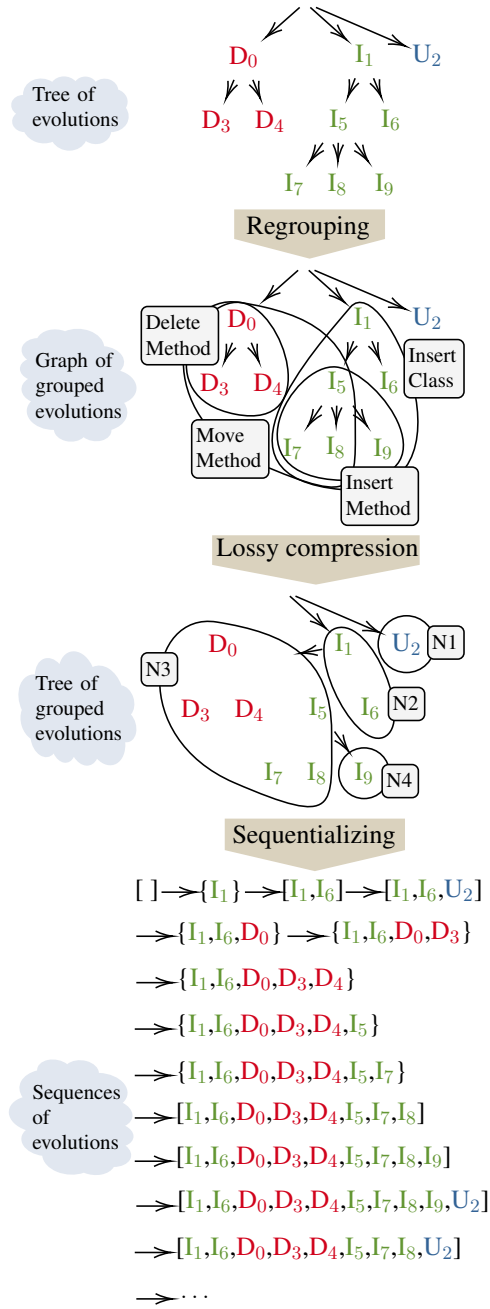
$D_0$ $I_1$ $U_2$

Tree of evolutions

$D_3$ $D_4$ $I_5$ $I_6$

$I_7$ $I_8$ $I_9$

Regrouping

Delete Method $D_0$ $I_1$ $U_2$

Graph of grouped evolutions

$D_3$ $D_4$ $I_5$ $I_6$ Insert Class

Move Method $I_7$ $I_8$ $I_9$

Insert Method

Lossy compression

$D_0$ $I_1$ $U_2$ N1

N3

Tree of grouped evolutions

$D_3$ $D_4$ $I_5$ $I_6$ N2

$I_7$ $I_8$ $I_9$ N4

Sequentializing

[ ] $\rightarrow$ {$I_1$} $\rightarrow$ [$I_1$,$I_6$] $\rightarrow$ [$I_1$,$I_6$,$U_2$]

$\rightarrow$ {$I_1$,$I_6$,$D_0$} $\rightarrow$ {$I_1$,$I_6$,$D_0$,$D_3$}

$\rightarrow$ {$I_1$,$I_6$,$D_0$,$D_3$,$D_4$}

$\rightarrow$ {$I_1$,$I_6$,$D_0$,$D_3$,$D_4$,$I_5$}

$\rightarrow$ {$I_1$,$I_6$,$D_0$,$D_3$,$D_4$,$I_5$,$I_7$}

Sequences of evolutions

$\rightarrow$ [$I_1$,$I_6$,$D_0$,$D_3$,$D_4$,$I_5$,$I_7$,$I_8$]

$\rightarrow$ [$I_1$,$I_6$,$D_0$,$D_3$,$D_4$,$I_5$,$I_7$,$I_8$,$I_9$]

$\rightarrow$ [$I_1$,$I_6$,$D_0$,$D_3$,$D_4$,$I_5$,$I_7$,$I_8$,$I_9$,$U_2$]

$\rightarrow$ [$I_1$,$I_6$,$D_0$,$D_3$,$D_4$,$I_5$,$I_7$,$I_8$,$U_2$]

$\rightarrow$ . . .